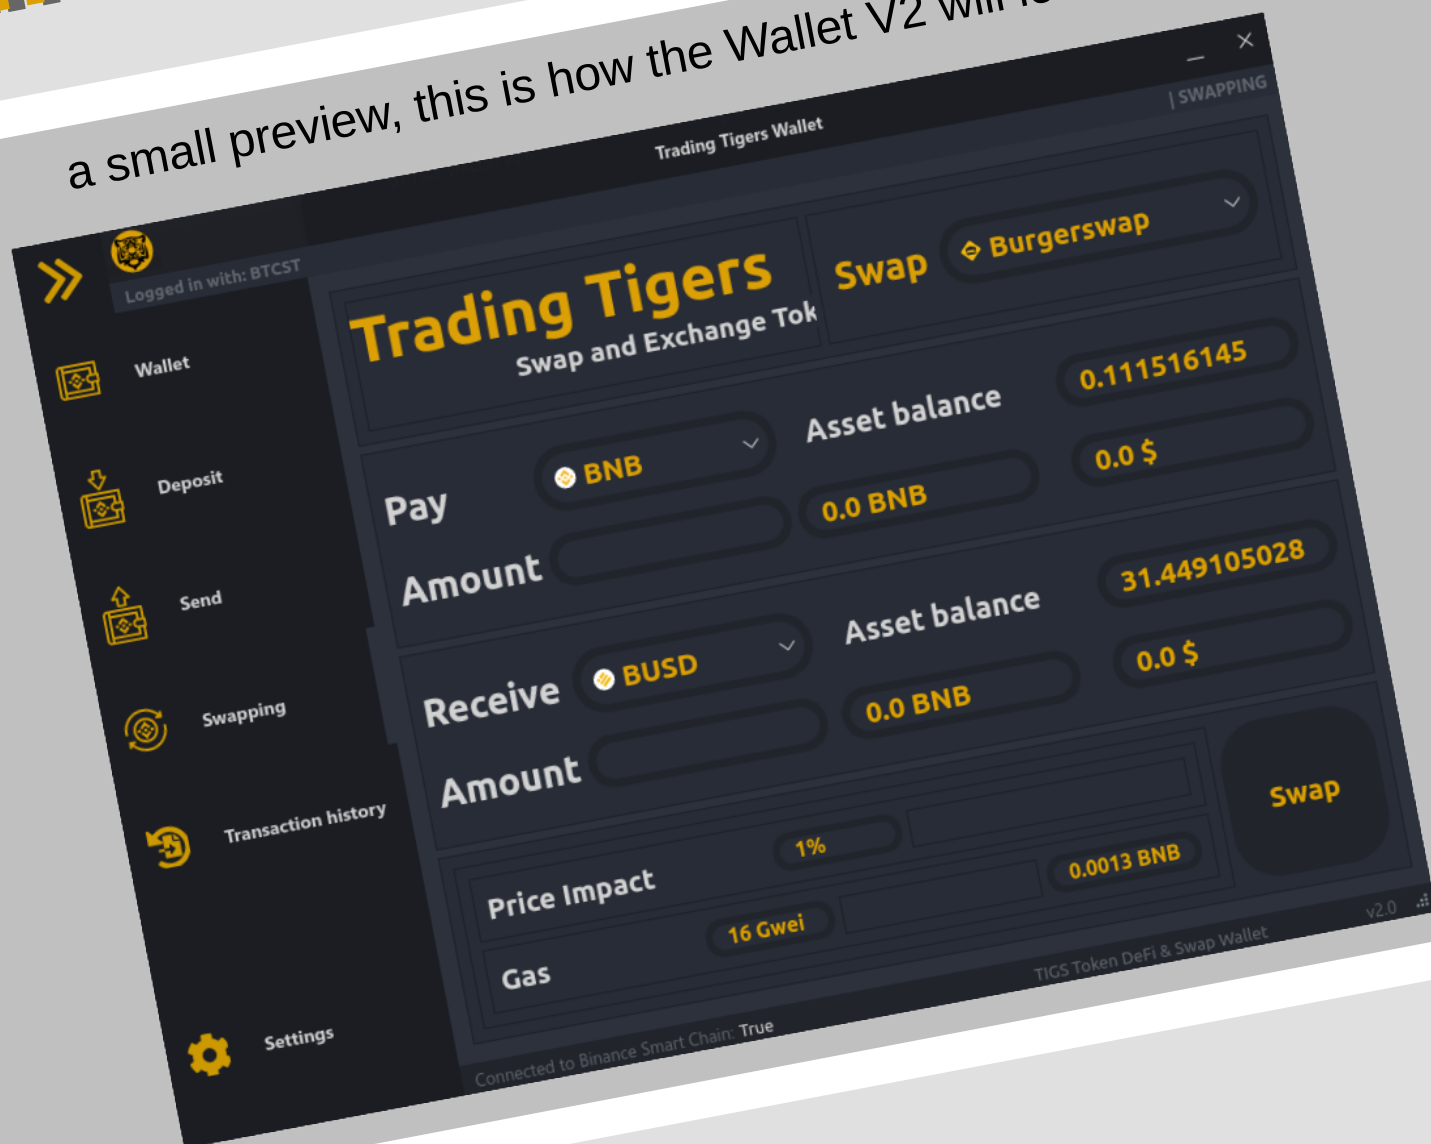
a small preview, this is how the Wallet V2 will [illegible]

Trading Tigers Wallet

| SWAPPING

Logged in with: BTCST

Wallet

Deposit

Send

Swapping

Transaction history

Settings

Trading Tigers

Swap and Exchange Tok

Swap

Burgerswap

Pay

BNB

Amount

Asset balance

0.111516145

0.0 BNB

0.0 $

Receive

BUSD

Amount

Asset balance

31.449105028

0.0 BNB

0.0 $

Price Impact

1%

Gas

16 Gwei

0.0013 BNB

Swap

Connected to Binance Smart Chain: True

TIGS Token DeFi & Swap Wallet

v2.0